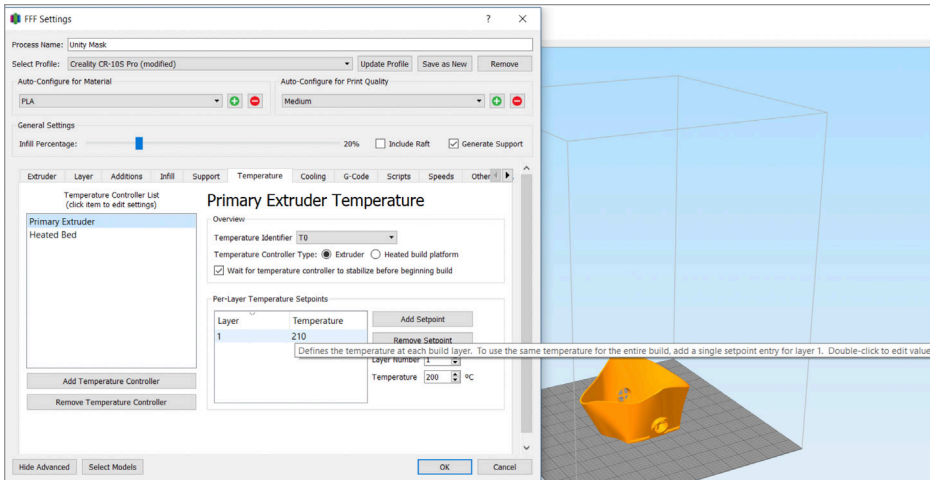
FFF Settings ? ✕

Process Name: Unity Mask

Select Profile: Creality CR-10S Pro (modified) Update Profile Save as New Remove

Auto-Configure for Material
PLA

Auto-Configure for Print Quality
Medium

General Settings
Infill Percentage: 20% Include Raft Generate Support

Extruder Layer Additions Infill Support Temperature Cooling G-Code Scripts Speeds Other

Temperature Controller List
(click item to edit settings)

Primary Extruder
Heated Bed

Primary Extruder Temperature

Overview
Temperature Identifier T0
Temperature Controller Type: Extruder Heated build platform
Wait for temperature controller to stabilize before beginning build

Per-Layer Temperature Setpoints

| Layer | Temperature |
|---|---|
| 1 | 210 |

Add Setpoint
Remove Setpoint

Defines the temperature at each build layer. To use the same temperature for the entire build, add a single setpoint entry for layer 1. Double-click to edit value

Layer Number 1
Temperature 200 ºC

Add Temperature Controller
Remove Temperature Controller

Hide Advanced Select Models OK Cancel